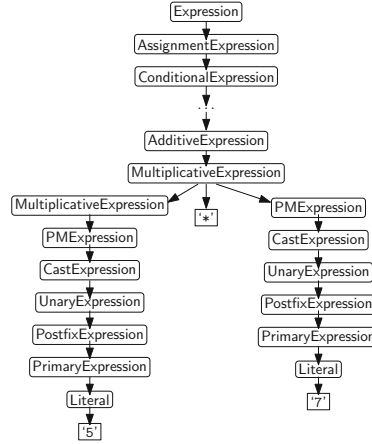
Expression
AssignmentExpression
ConditionalExpression
...
AdditiveExpression
MultiplicativeExpression
MultiplicativeExpression
'*'
PMExpression
PMExpression
CastExpression
UnaryExpression
PostfixExpression
PrimaryExpression
Literal
'5'
CastExpression
UnaryExpression
PostfixExpression
PrimaryExpression
Literal
'7'